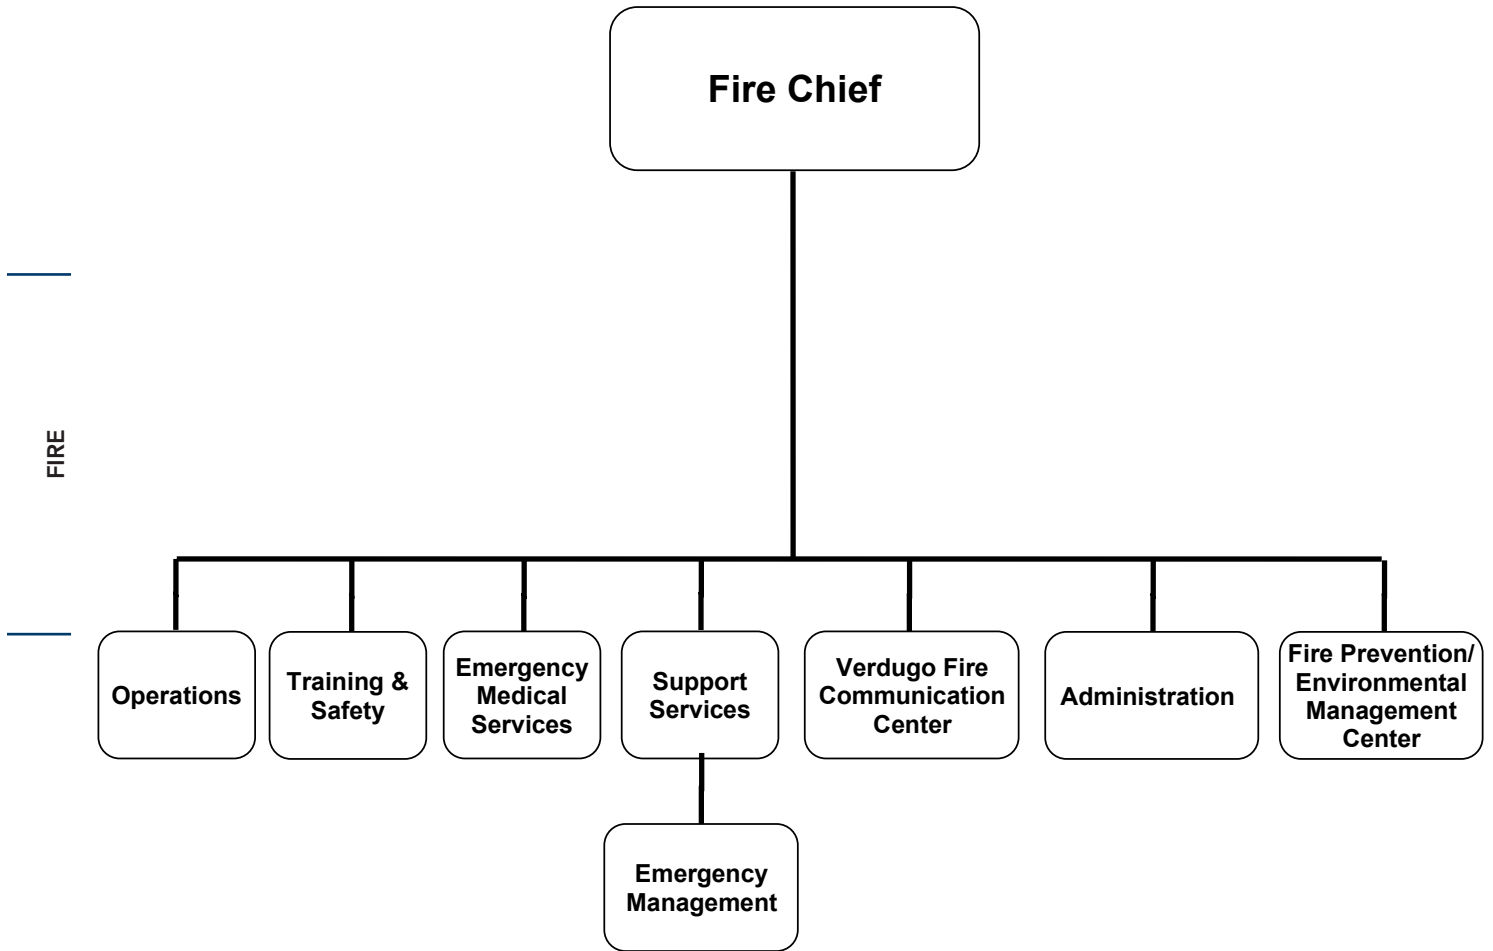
FIRE

Fire Chief

Operations

Training & Safety

Emergency Medical Services

Support Services

Emergency Management

Verdugo Fire Communication Center

Administration

Fire Prevention/ Environmental Management Center